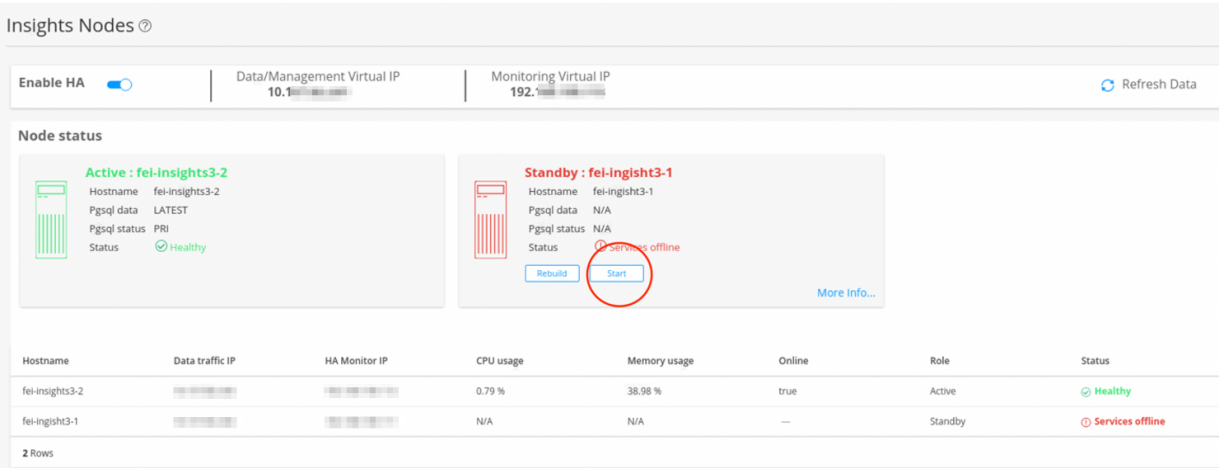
Insights Nodes ⓘ

Enable HA

Data/Management Virtual IP
10.1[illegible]

Monitoring Virtual IP
192.1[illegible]

Refresh Data

Node status

Active : fei-insights3-2
Hostname fei-insights3-2
Pgsql data LATEST
Pgsql status PRI
Status Healthy

Standby : fei-ingisht3-1
Hostname fei-ingisht3-1
Pgsql data N/A
Pgsql status N/A
Status Services offline
Rebuild
Start
More Info...

| Hostname | Data traffic IP | HA Monitor IP | CPU usage | Memory usage | Online | Role | Status |
|---|---|---|---|---|---|---|---|
| fei-insights3-2 | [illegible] | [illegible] | 0.79 % | 38.98 % | true | Active | Healthy |
| fei-ingisht3-1 | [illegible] | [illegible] | N/A | N/A | — | Standby | Services offline |

2 Rows